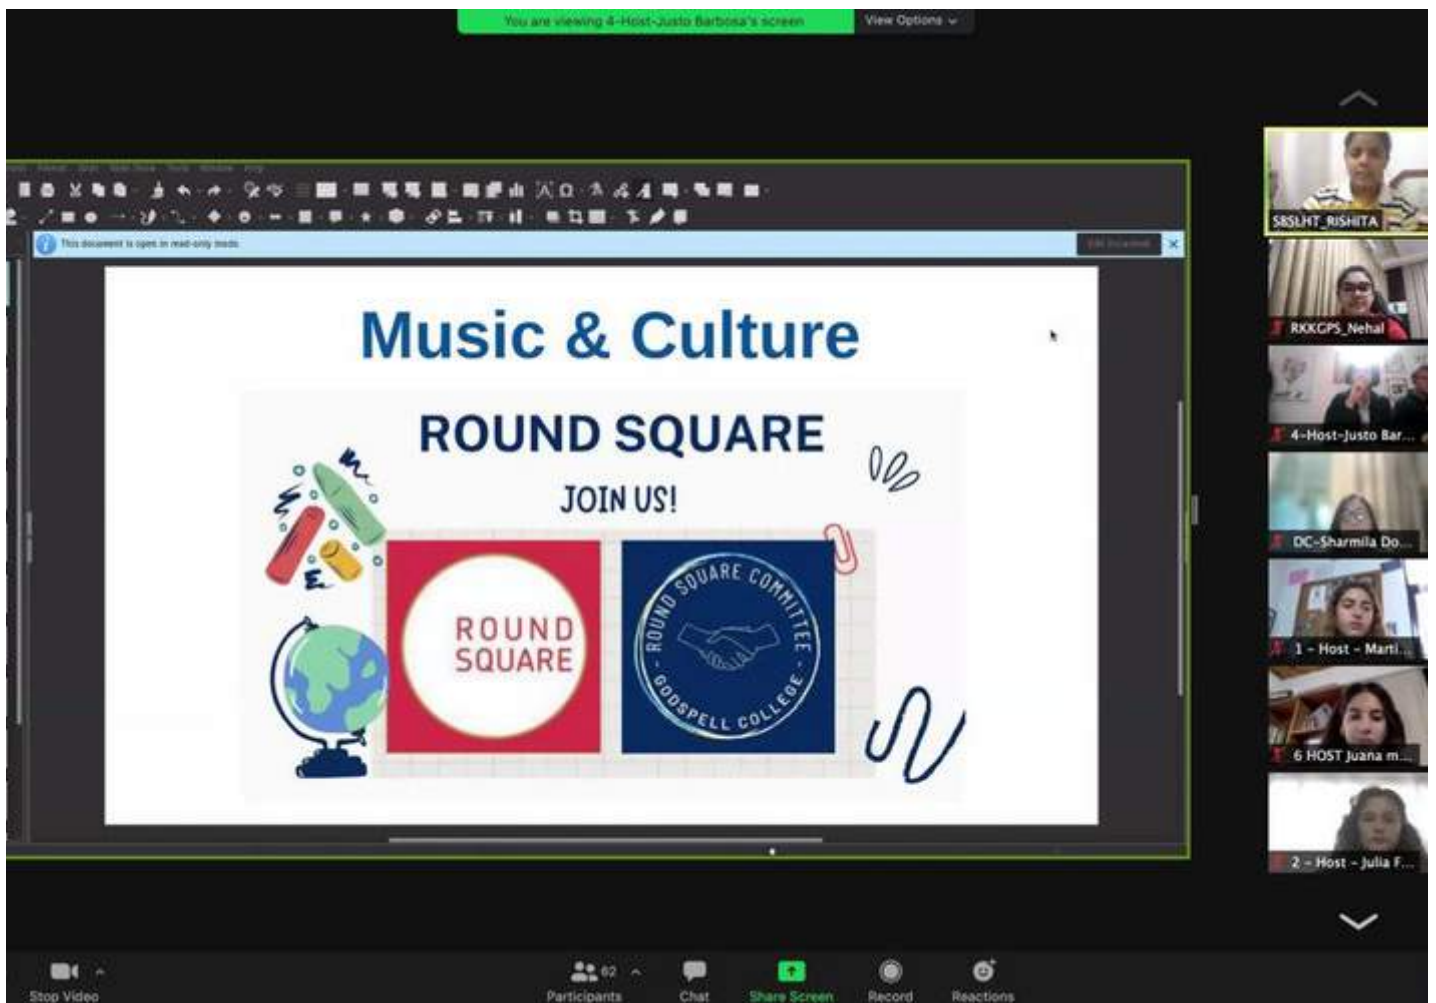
You are viewing 4-Host-Justo Barbosa's screen

View Options

This document is open in read-only mode.

Edit Document

Music & Culture

ROUND SQUARE

JOIN US!

ROUND SQUARE

ROUND SQUARE COMMITTEE GODSPELL COLLEGE

SBSLHT_RISHITA

RKKGPS_Nehal

4-Host-Justo Bar...

DC-Sharmila Do...

1 - Host - Marti...

6 HOST Juana m...

2 - Host - Julia F...

Stop Video

62

Participants

Chat

Share Screen

Record

Reactions